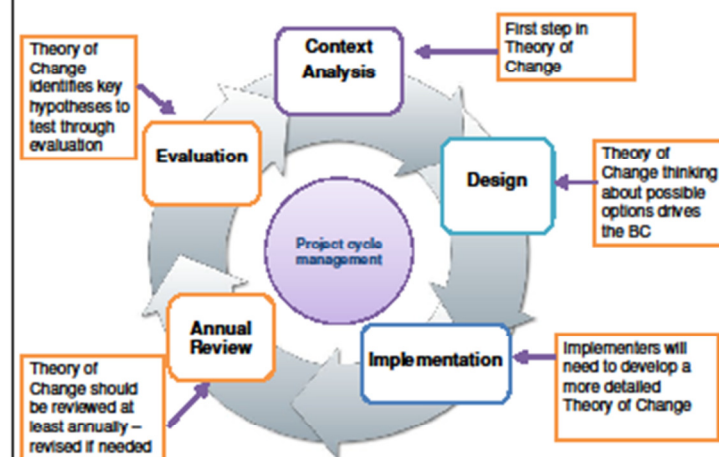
Theory of Change identifies key hypotheses to test through evaluation

Context Analysis

First step in Theory of Change

Evaluation

Design

Theory of Change thinking about possible options drives the BC

Project cycle management

Annual Review

Implementation

Implementers will need to develop a more detailed Theory of Change

Theory of Change should be reviewed at least annually – revised if needed